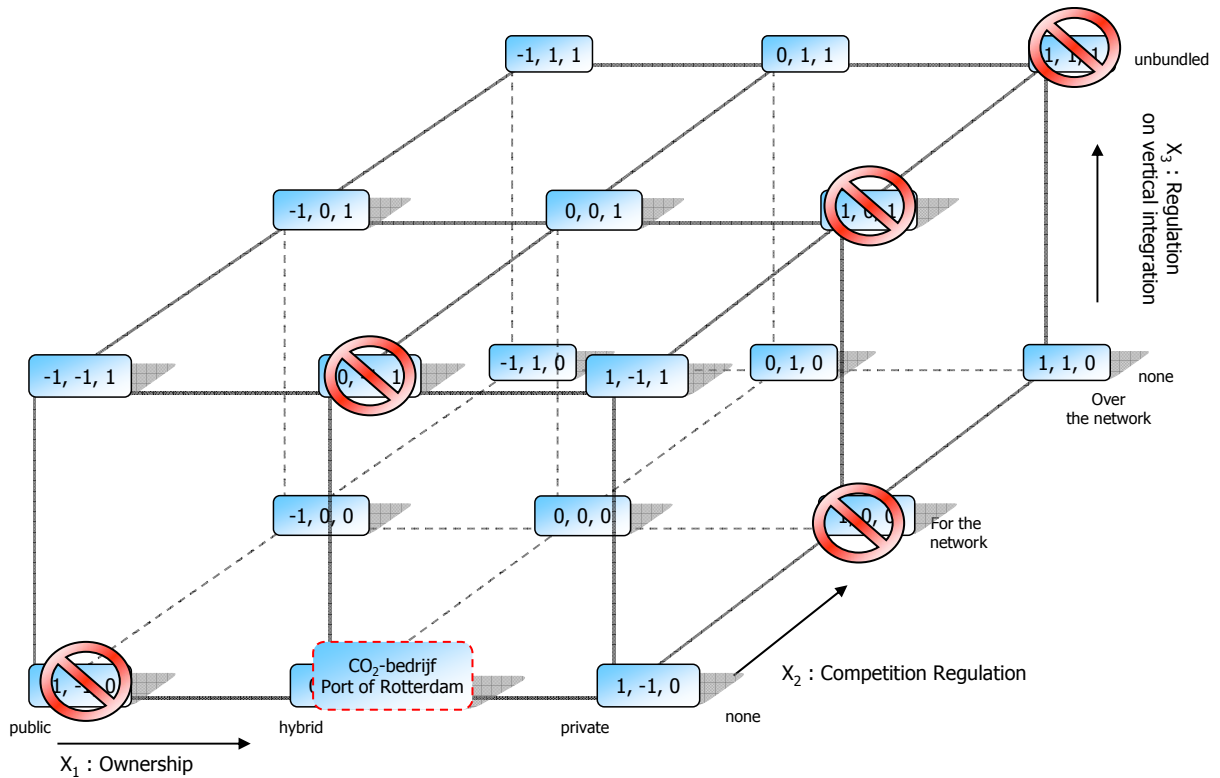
-1, 1, 1

0, 1, 1

1, 1, 1

unbundled

$X_3$ : Regulation on vertical integration

-1, 0, 1

0, 0, 1

1, 0, 1

-1, -1, 1

0, -1, 1

-1, 1, 0

1, -1, 1

0, 1, 0

1, 1, 0

none

Over the network

-1, 0, 0

0, 0, 0

1, 0, 0

For the network

-1, -1, 0

$CO_2$-bedrijf Port of Rotterdam

1, -1, 0

$X_2$ : Competition Regulation

public

hybrid

private

none

$X_1$ : Ownership